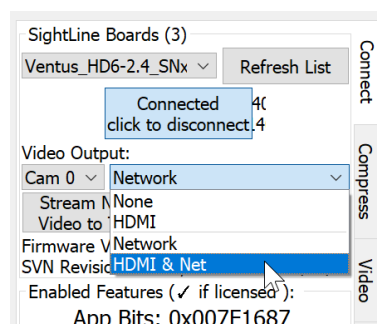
SightLine Boards (3)
Ventus_HD6-2.4_SN
Refresh List
Connected
click to disconnect
40
.4
Video Output:
Cam 0
Network
None
HDMI
Network
HDMI & Net
Stream N
Video to T
Firmware V
SVN Revisio
Enabled Features (✓ if licensed ):
App Bits: 0x007F1687
Connect
Compress
Video